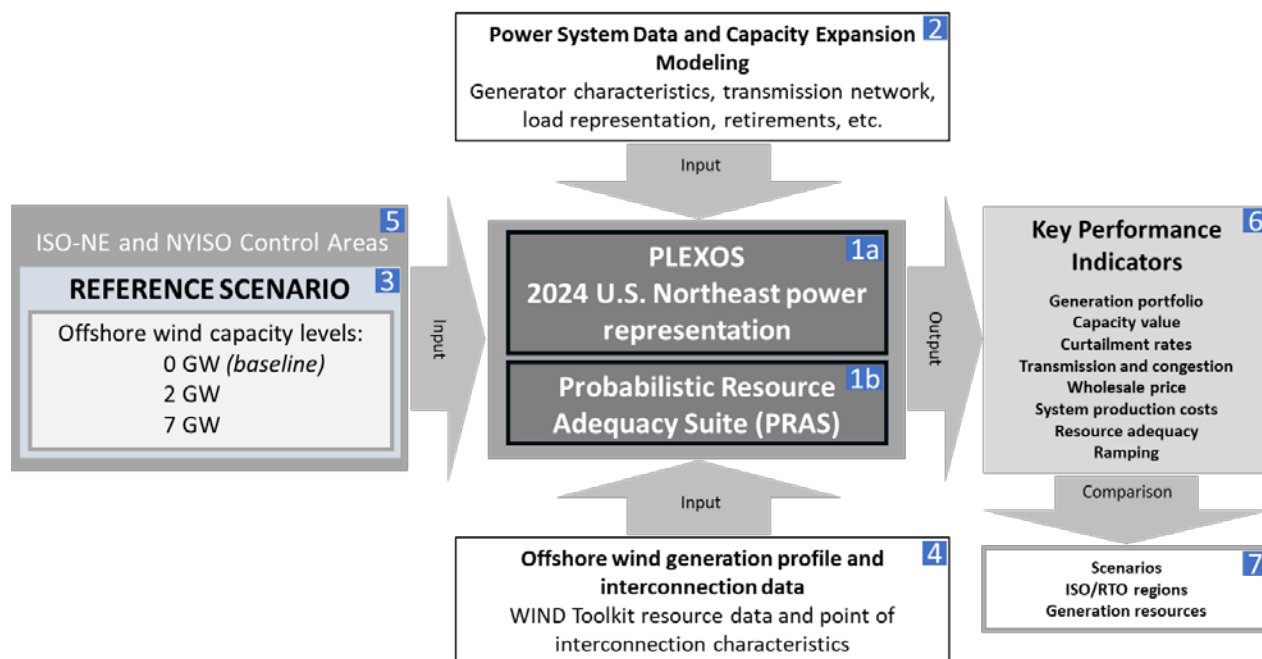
Power System Data and Capacity Expansion Modeling 2
Generator characteristics, transmission network, load representation, retirements, etc.

Input

ISO-NE and NYISO Control Areas 5

REFERENCE SCENARIO 3

Offshore wind capacity levels:
0 GW *(baseline)*
2 GW
7 GW

Input

PLEXOS 1a
2024 U.S. Northeast power representation

Probabilistic Resource Adequacy Suite (PRAS) 1b

Output

Key Performance Indicators 6

Generation portfolio
Capacity value
Curtailment rates
Transmission and congestion
Wholesale price
System production costs
Resource adequacy
Ramping

Comparison

Input

Offshore wind generation profile and interconnection data 4
WIND Toolkit resource data and point of interconnection characteristics

Scenarios 7
ISO/RTO regions
Generation resources